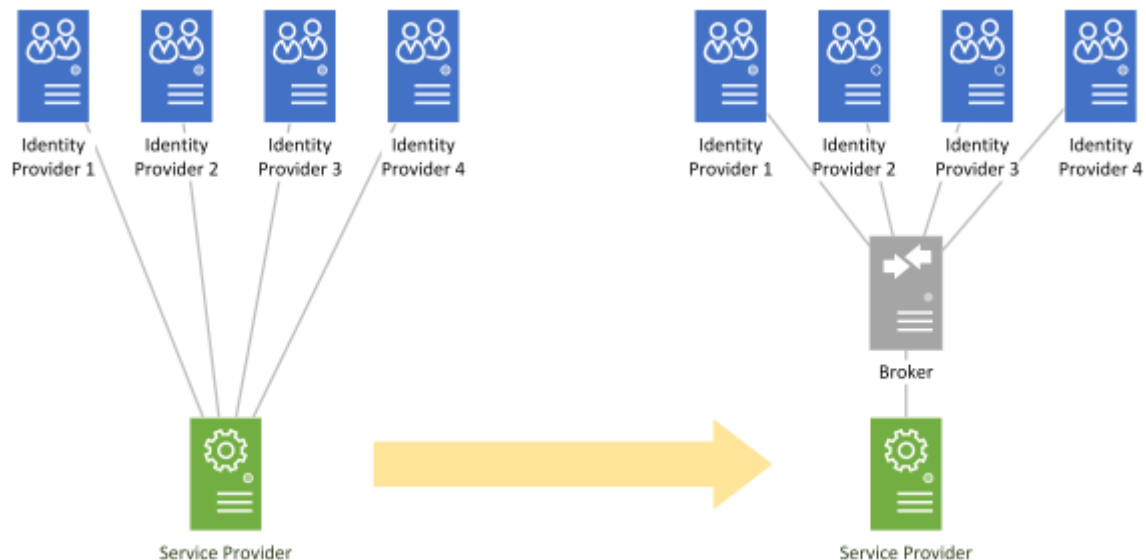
Identity Provider 1

Identity Provider 2

Identity Provider 3

Identity Provider 4

Service Provider

Identity Provider 1

Identity Provider 2

Identity Provider 3

Identity Provider 4

Broker

Service Provider